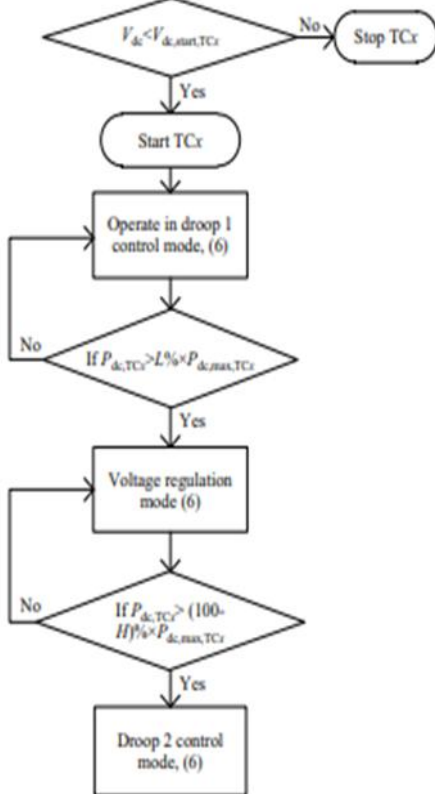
$V_{dc} < V_{dc,start,TCx}$

No

Stop TCx

Yes

Start TCx

Operate in droop 1 control mode, (6)

No

If $P_{dc,TCx} > L\% \times P_{dc,max,TCx}$

Yes

Voltage regulation mode (6)

No

If $P_{dc,TCx} >$ (100-$H$)% $\times P_{dc,max,TCx}$

Yes

Droop 2 control mode, (6)